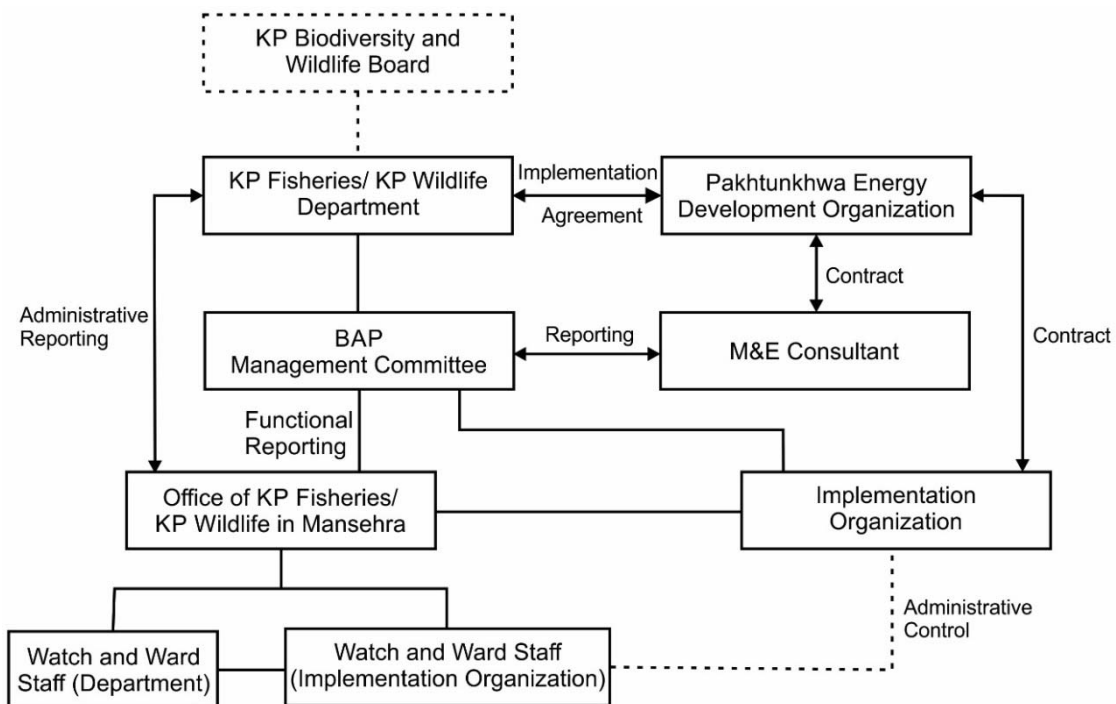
KP Biodiversity and Wildlife Board

KP Fisheries/ KP Wildlife Department

Implementation

Agreement

Pakhtunkhwa Energy Development Organization

Contract

Administrative Reporting

BAP Management Committee

Reporting

M&E Consultant

Contract

Functional Reporting

Office of KP Fisheries/ KP Wildlife in Mansehra

Implementation Organization

Administrative Control

Watch and Ward Staff (Department)

Watch and Ward Staff (Implementation Organization)